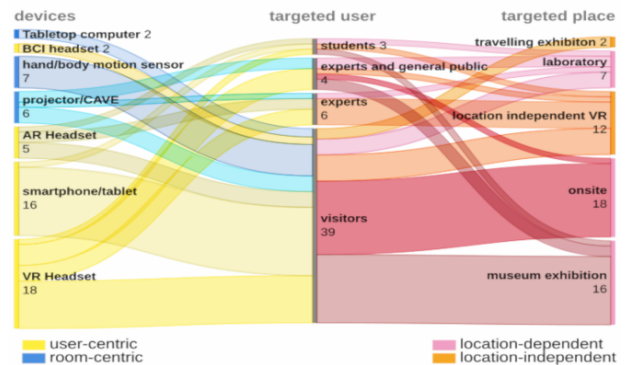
devices

Tabletop computer 2

BCI headset 2

hand/body motion sensor 7

projector/CAVE 6

AR Headset 5

smartphone/tablet 16

VR Headset 18

targeted user

students 3

experts and general public 4

experts 6

visitors 39

targeted place

travelling exhibiton 2

laboratory 7

location independent VR 12

onsite 18

museum exhibition 16

user-centric

room-centric

location-dependent

location-independent